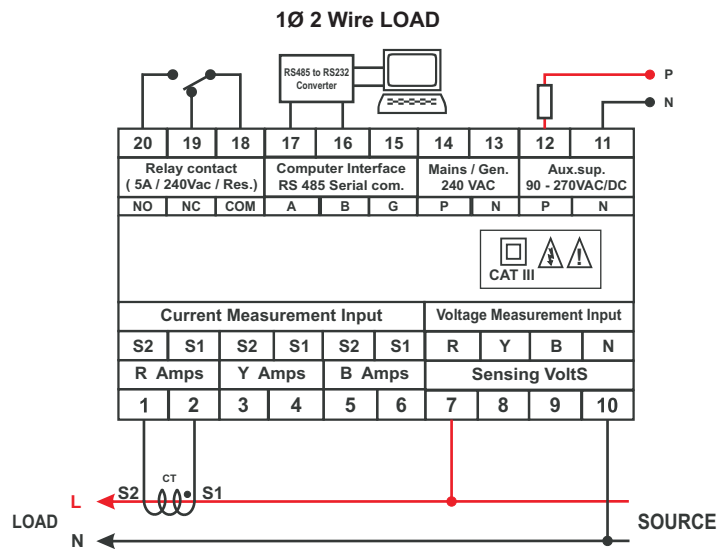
1Ø 2 Wire LOAD

RS485 to RS232 Converter

P

N

| 20 | 19 | 18 | 17 | 16 | 15 | 14 | 13 | 12 | 11 |
|---|---|---|---|---|---|---|---|---|---|

Relay contact ( 5A / 240Vac / Res.)

Computer Interface RS 485 Serial com.

Mains / Gen. 240 VAC

Aux.sup. 90 - 270VAC/DC

| NO | NC | COM | A | B | G | P | N | P | N |
|---|---|---|---|---|---|---|---|---|---|

CAT III

Current Measurement Input

Voltage Measurement Input

| S2 | S1 | S2 | S1 | S2 | S1 | R | Y | B | N |
|---|---|---|---|---|---|---|---|---|---|

R Amps

Y Amps

B Amps

Sensing VoltS

| 1 | 2 | 3 | 4 | 5 | 6 | 7 | 8 | 9 | 10 |
|---|---|---|---|---|---|---|---|---|---|

CT

L

S2

S1

LOAD

SOURCE

N